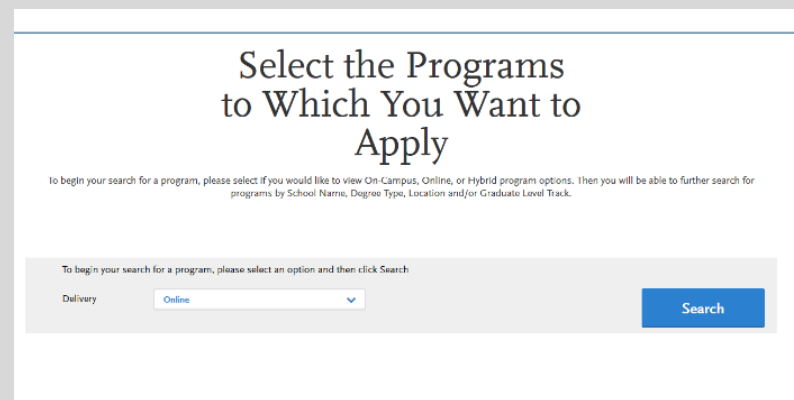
Select the Programs to Which You Want to Apply

To begin your search for a program, please select if you would like to view On-Campus, Online, or Hybrid program options. Then you will be able to further search for programs by School Name, Degree Type, Location and/or Graduate Level Track.

To begin your search for a program, please select an option and then click Search

Delivery

Online

Search